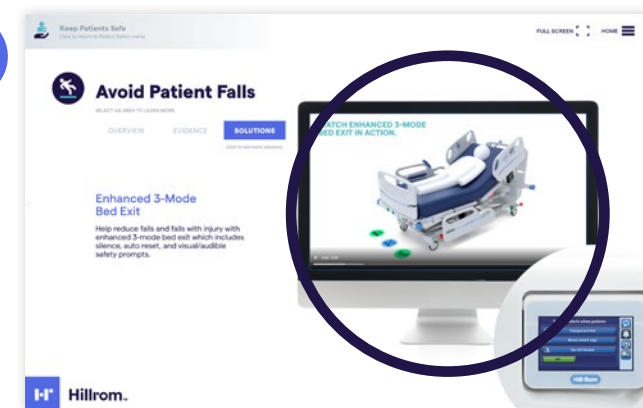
Keep Patients Safe

Click to return to Patient Safety menu

FULL SCREEN

HOME

Avoid Patient Falls

SELECT AN AREA TO LEARN MORE

OVERVIEW

EVIDENCE

SOLUTIONS

Click to see more solutions

Enhanced 3-Mode Bed Exit

Help reduce falls and falls with injury with enhanced 3-mode bed exit which includes silence, auto reset, and visual/audible safety prompts.

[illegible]TCH ENHANCED 3-MODE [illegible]ED EXIT IN ACTION.

Hill-Rom

Hillrom.